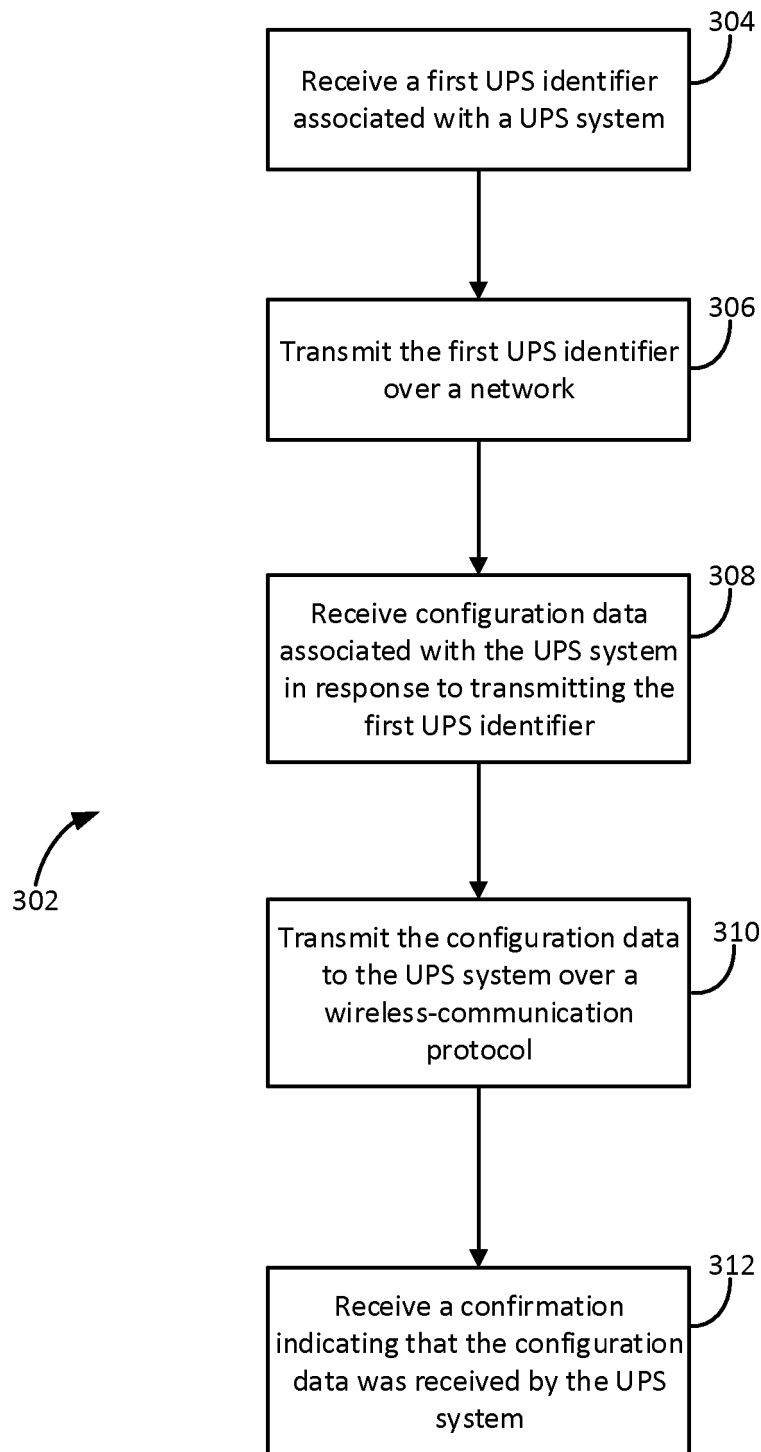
304

Receive a first UPS identifier associated with a UPS system

306

Transmit the first UPS identifier over a network

308

Receive configuration data associated with the UPS system in response to transmitting the first UPS identifier

302

Transmit the configuration data to the UPS system over a wireless-communication protocol

310

312

Receive a confirmation indicating that the configuration data was received by the UPS system